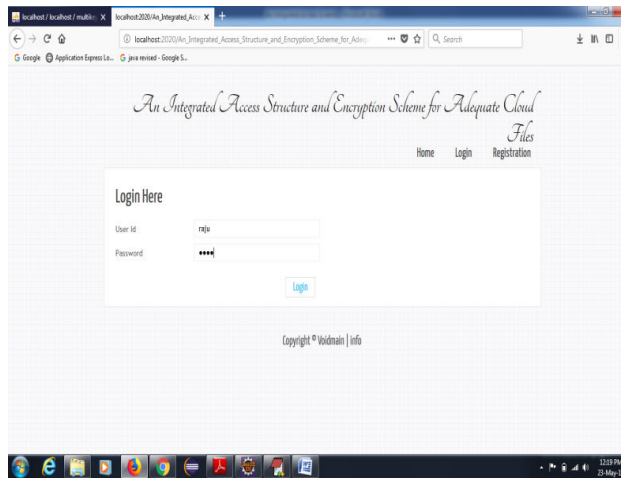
localhost / localhost / multiki X localhost2020/An_Integrated_Acc X +

localhost:2020/An_Integrated_Access_Structure_and_Encryption_Scheme_for_Adeq ... Search

Google Application Express Lo... java revised - Google S...

An Integrated Access Structure and Encryption Scheme for Adequate Cloud Files

Home Login Registration

Login Here

User Id raju

Password ••••

Login

Copyright © Voidmain | info

12:19 PM
23-May-1